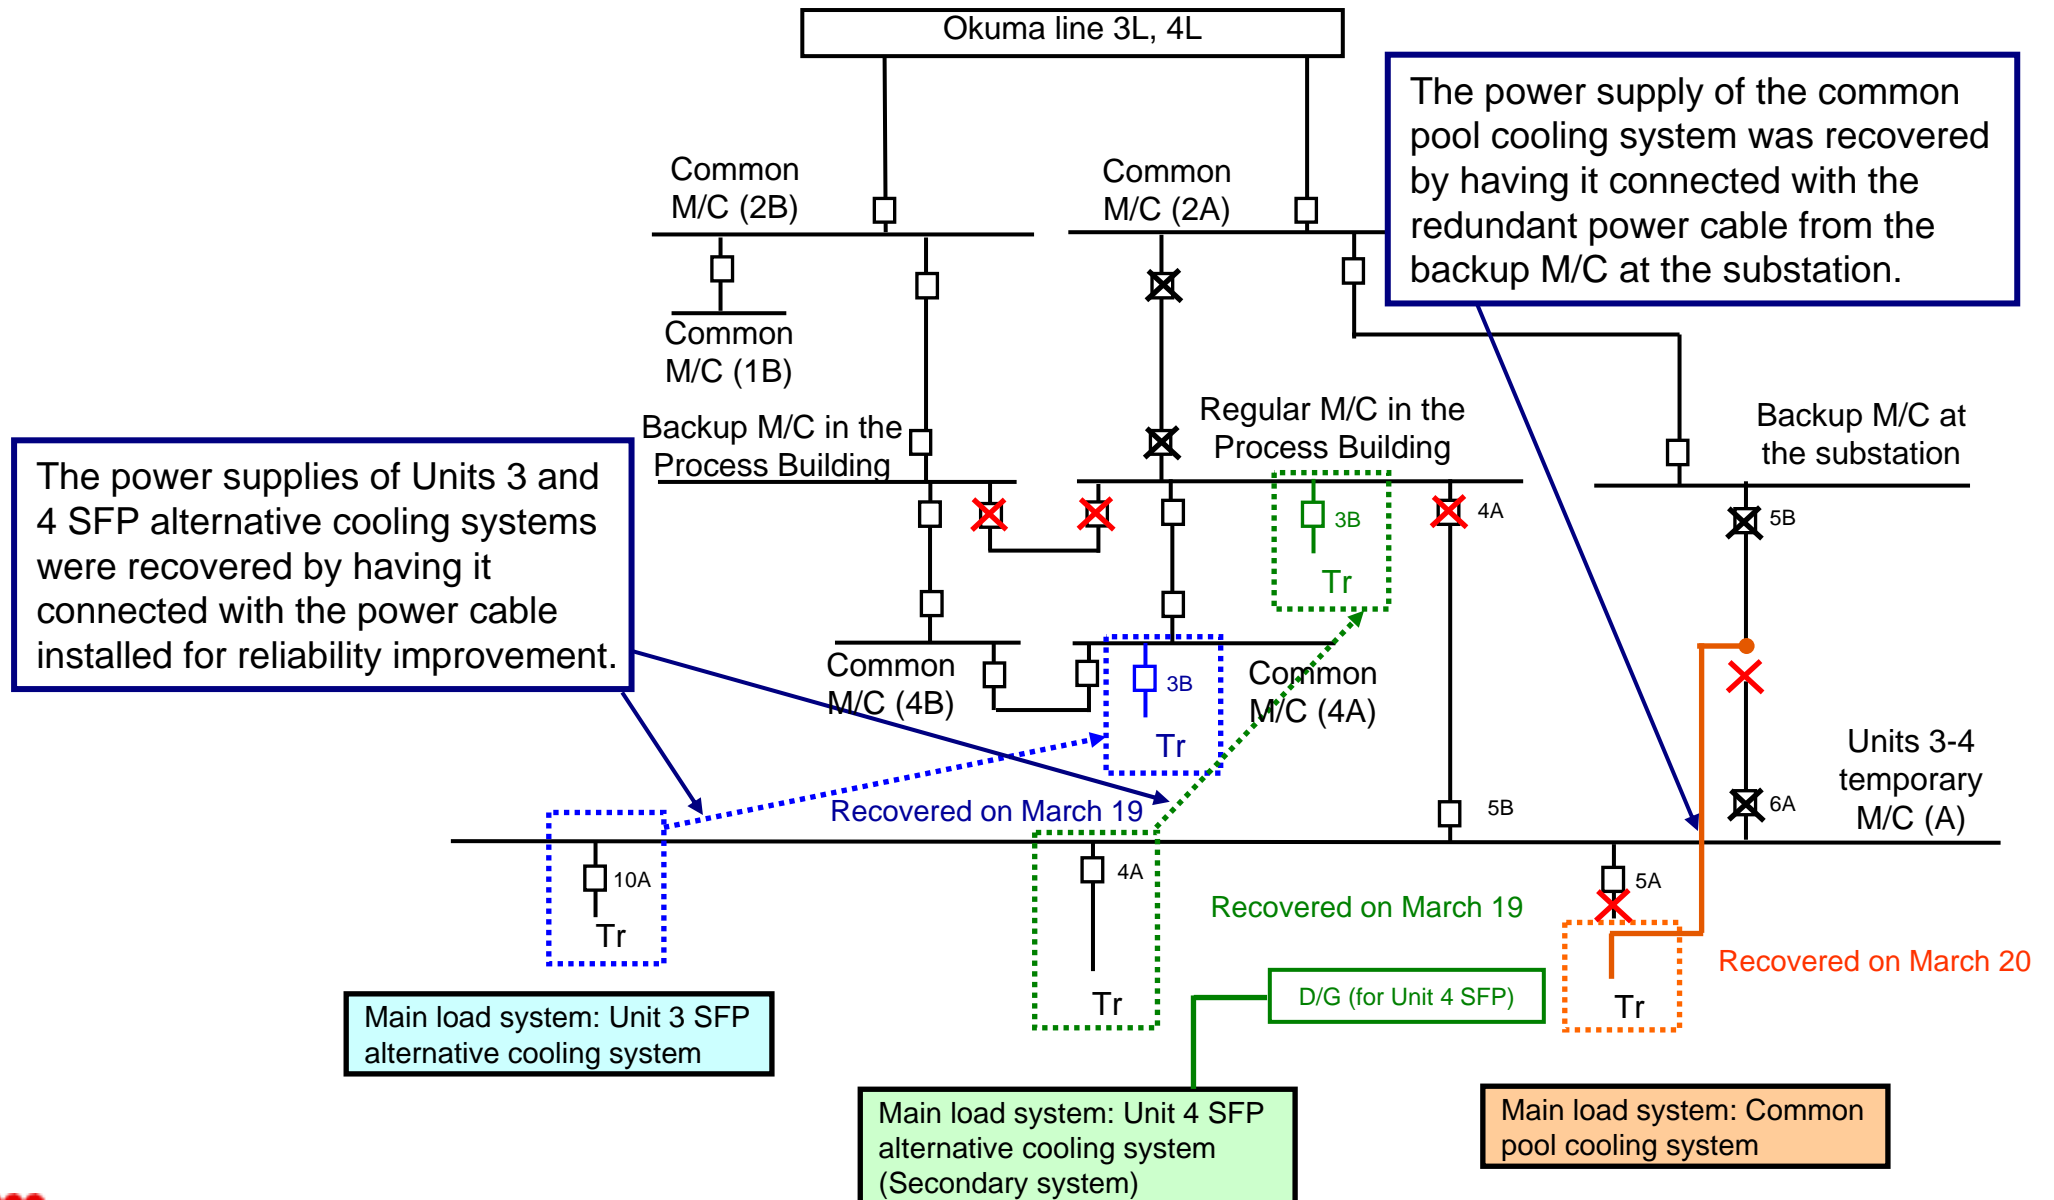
Okuma line 3L, 4L

The power supply of the common pool cooling system was recovered by having it connected with the redundant power cable from the backup M/C at the substation.

Common M/C (2B)

Common M/C (2A)

Common M/C (1B)

Backup M/C in the Process Building

Regular M/C in the Process Building

Backup M/C at the substation

The power supplies of Units 3 and 4 SFP alternative cooling systems were recovered by having it connected with the power cable installed for reliability improvement.

3B

Tr

4A

5B

Common M/C (4B)

3B

Tr

Common M/C (4A)

Units 3-4 temporary M/C (A)

6A

5B

Recovered on March 19

10A

Tr

4A

Tr

Recovered on March 19

5A

Tr

Recovered on March 20

D/G (for Unit 4 SFP)

Main load system: Unit 3 SFP alternative cooling system

Main load system: Unit 4 SFP alternative cooling system (Secondary system)

Main load system: Common pool cooling system